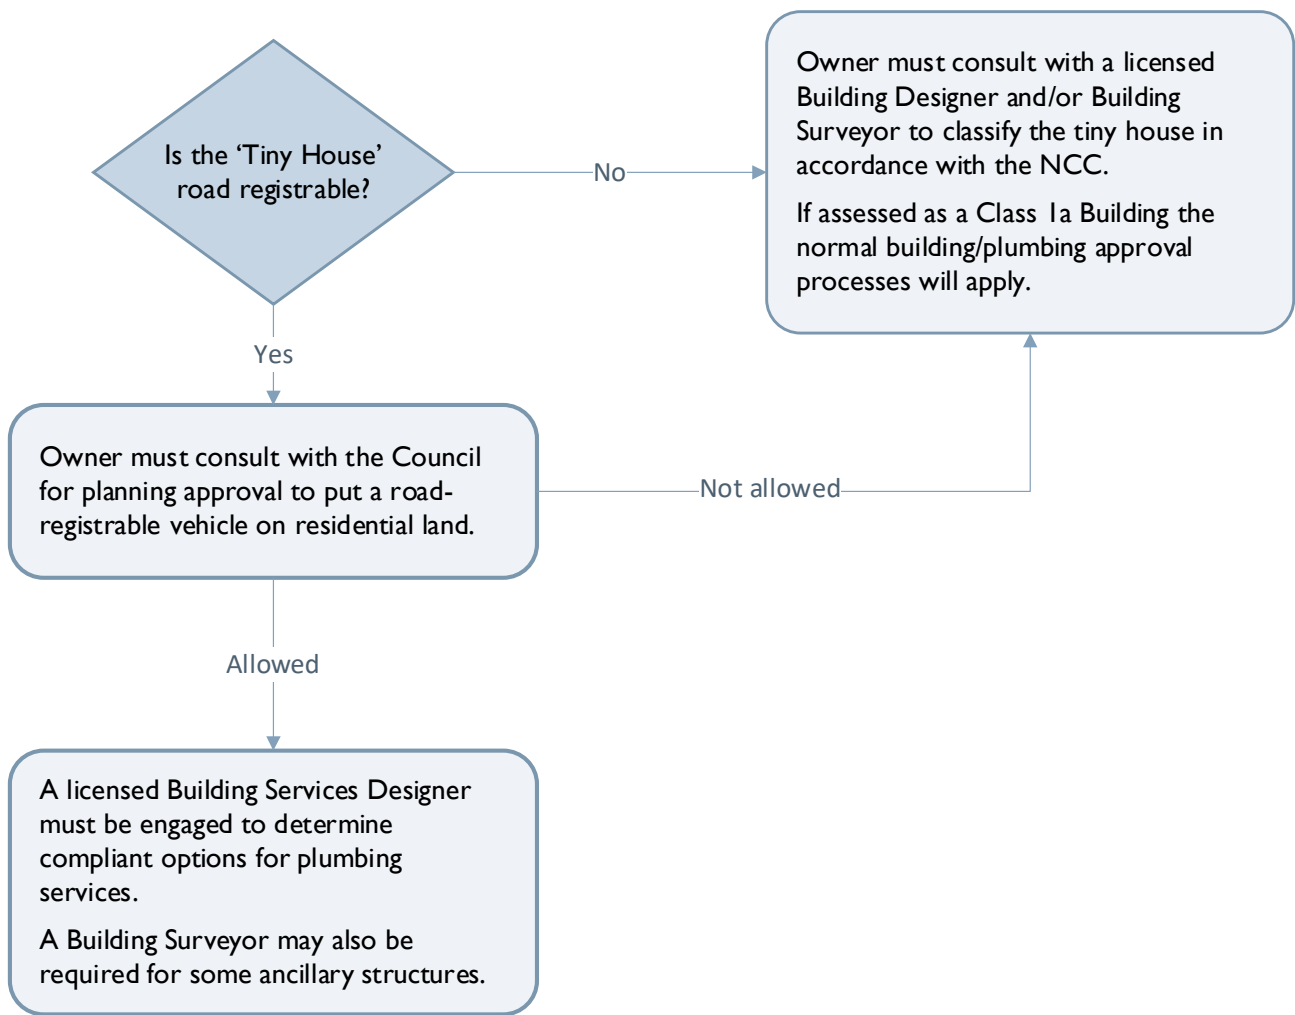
Is the ‘Tiny House’ road registrable?

No

Owner must consult with a licensed Building Designer and/or Building Surveyor to classify the tiny house in accordance with the NCC.

If assessed as a Class 1a Building the normal building/plumbing approval processes will apply.

Yes

Owner must consult with the Council for planning approval to put a road-registrable vehicle on residential land.

Not allowed

Allowed

A licensed Building Services Designer must be engaged to determine compliant options for plumbing services.

A Building Surveyor may also be required for some ancillary structures.